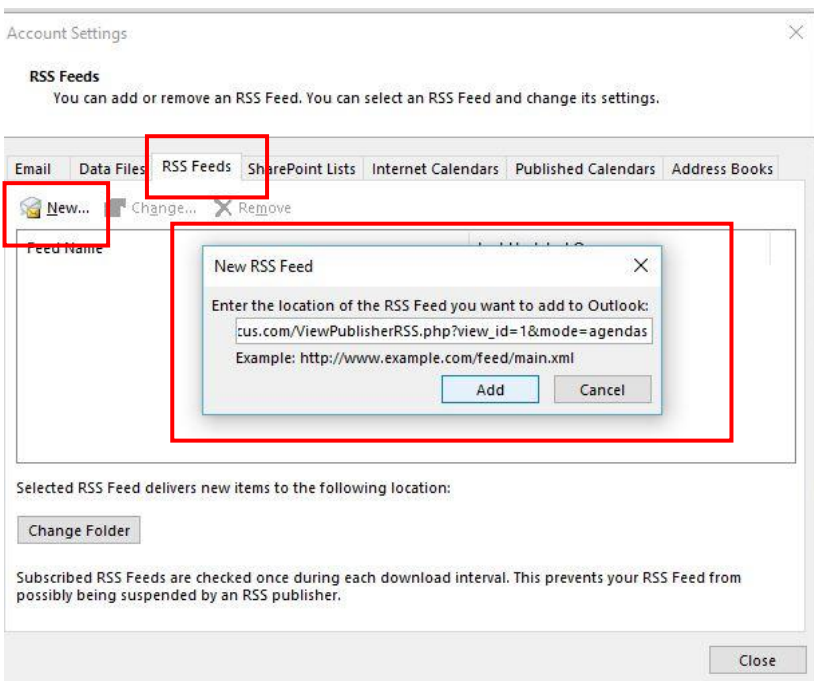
Account Settings

RSS Feeds
You can add or remove an RSS Feed. You can select an RSS Feed and change its settings.

Email | Data Files | RSS Feeds | SharePoint Lists | Internet Calendars | Published Calendars | Address Books

New... Change... Remove

Feed Name

New RSS Feed

Enter the location of the RSS Feed you want to add to Outlook:

cus.com/ViewPublisherRSS.php?view_id=1&mode=agendas

Example: http://www.example.com/feed/main.xml

Add Cancel

Selected RSS Feed delivers new items to the following location:

Change Folder

Subscribed RSS Feeds are checked once during each download interval. This prevents your RSS Feed from possibly being suspended by an RSS publisher.

Close